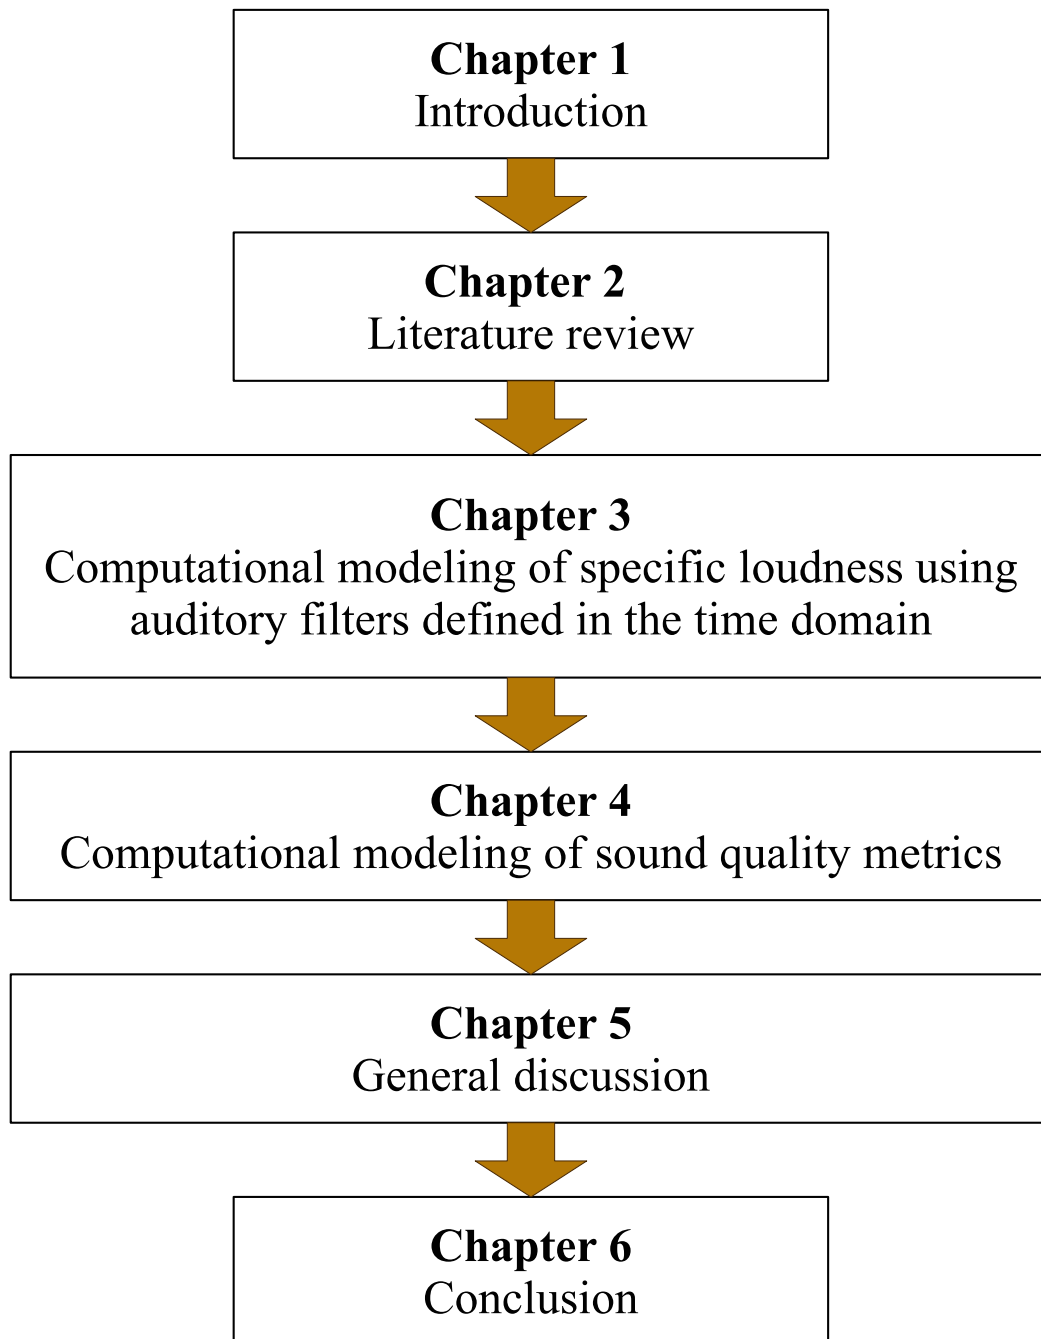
**Chapter 1**
Introduction

**Chapter 2**
Literature review

**Chapter 3**
Computational modeling of specific loudness using auditory filters defined in the time domain

**Chapter 4**
Computational modeling of sound quality metrics

**Chapter 5**
General discussion

**Chapter 6**
Conclusion